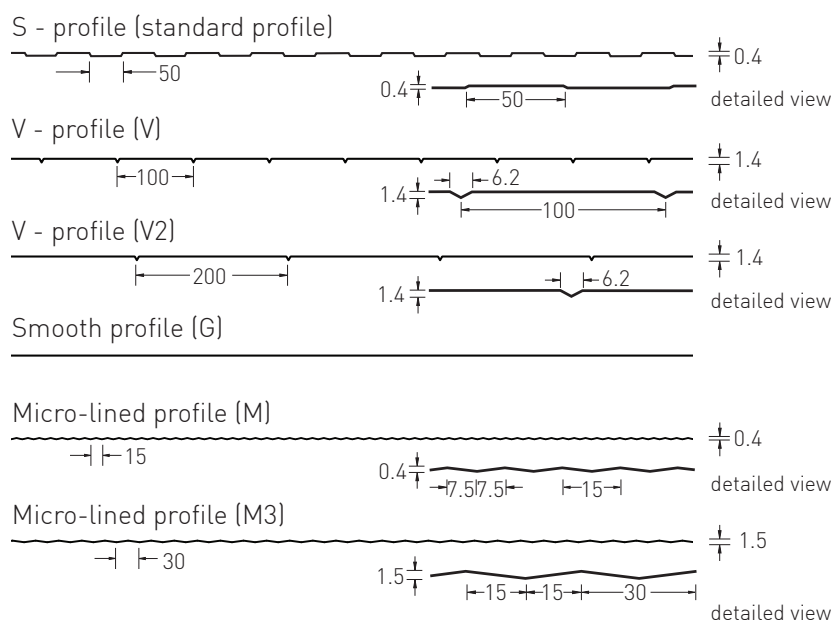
S - profile (standard profile)

50

0.4

0.4

50

detailed view

V - profile (V)

100

1.4

1.4

6.2

100

detailed view

V - profile (V2)

200

1.4

1.4

6.2

detailed view

Smooth profile (G)

Micro-lined profile (M)

15

0.4

0.4

7.5 7.5

15

detailed view

Micro-lined profile (M3)

30

1.5

1.5

15 15 30

detailed view